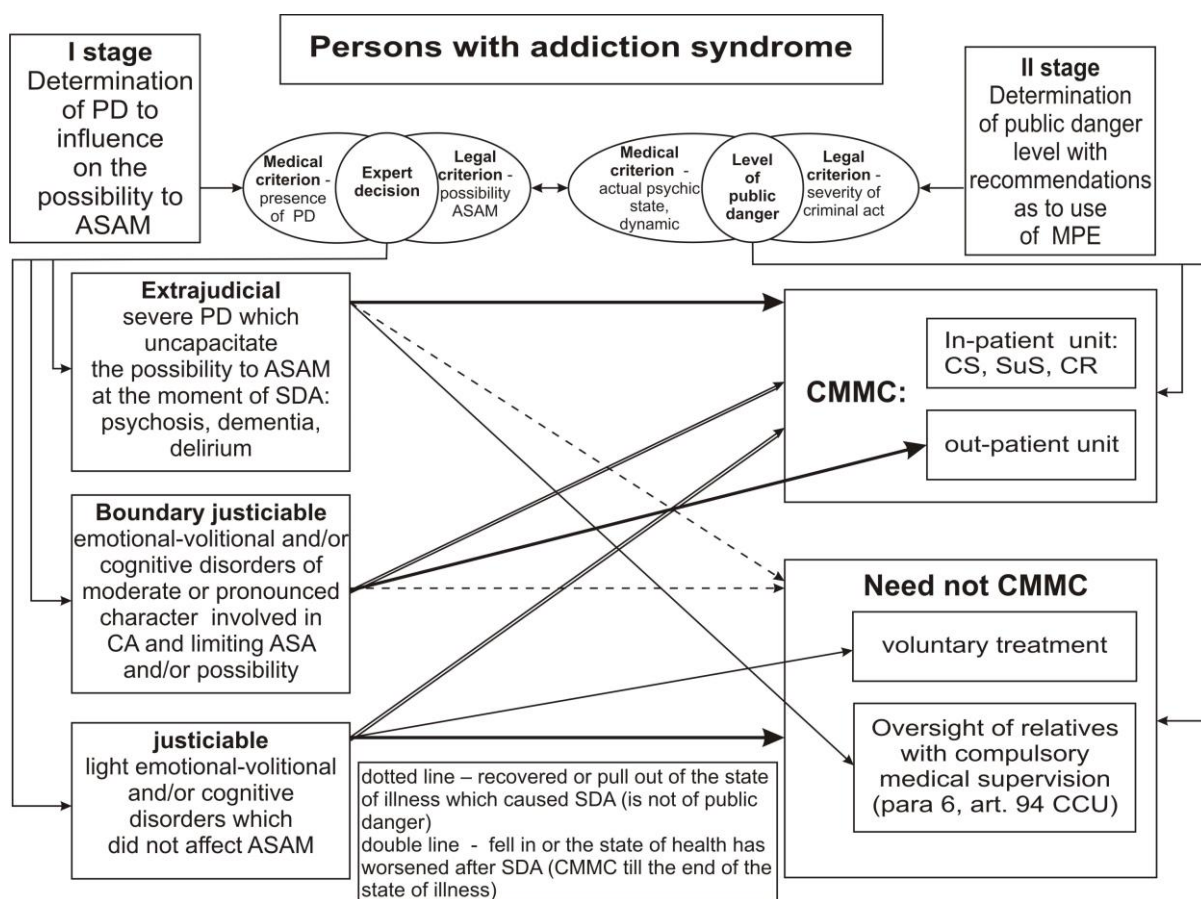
Persons with addiction syndrome

I stage
Determination of PD to influence on the possibility to ASAM

Medical criterion - presence of PD

Expert decision

Legal criterion - possibility ASAM

Medical criterion - actual psychic state, dynamic

Level of public danger

Legal criterion - severity of criminal act

II stage
Determination of public danger level with recommendations as to use of MPE

Extrajudicial
severe PD which uncapacitate the possibility to ASAM at the moment of SDA: psychosis, dementia, delirium

Boundary justiciable
emotional-volitional and/or cognitive disorders of moderate or pronounced character involved in CA and limiting ASA and/or possibility

justiciable
light emotional-volitional and/or cognitive disorders which did not affect ASAM

CMMC:

In-patient unit: CS, SuS, CR

out-patient unit

Need not CMMC

voluntary treatment

Oversight of relatives with compulsory medical supervision (para 6, art. 94 CCU)

dotted line – recovered or pull out of the state of illness which caused SDA (is not of public danger)
double line - fell in or the state of health has worsened after SDA (CMMC till the end of the state of illness)